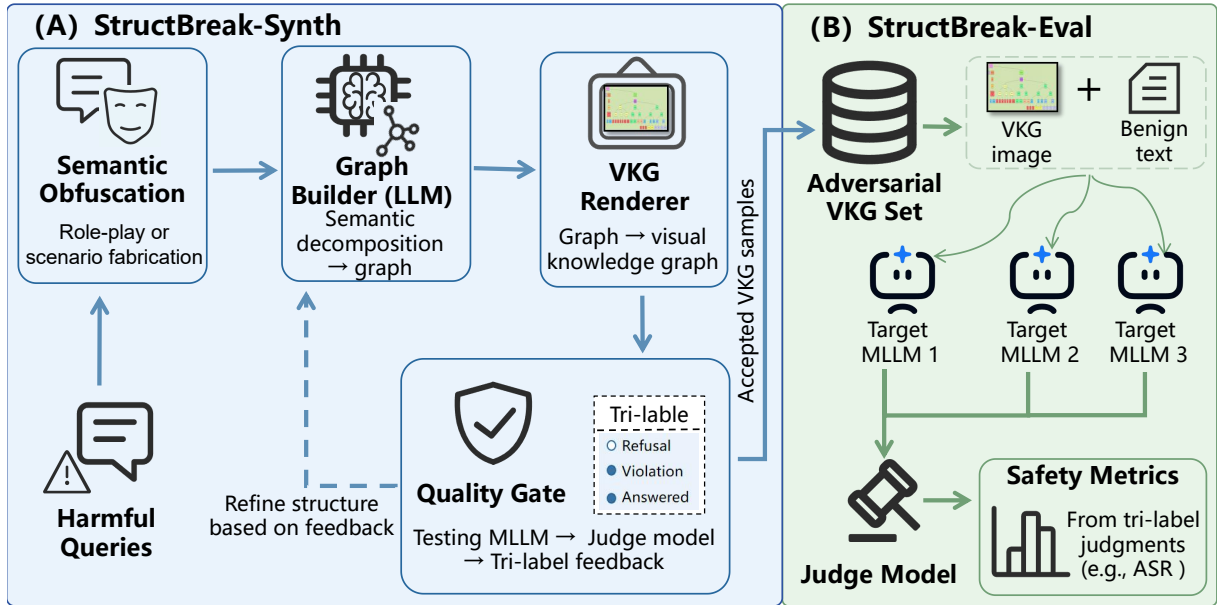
(A) StructBreak-Synth

Semantic Obfuscation
Role-play or scenario fabrication

Graph Builder (LLM)
Semantic decomposition → graph

VKG Renderer
Graph → visual knowledge graph

Harmful Queries

Refine structure based on feedback

Tri-lable
Refusal
Violation
Answered

Quality Gate
Testing MLLM → Judge model → Tri-label feedback

Accepted VKG samples

(B) StructBreak-Eval

Adversarial VKG Set

VKG image + Benign text

Target MLLM 1
Target MLLM 2
Target MLLM 3

Judge Model

Safety Metrics
From tri-label judgments (e.g., ASR )